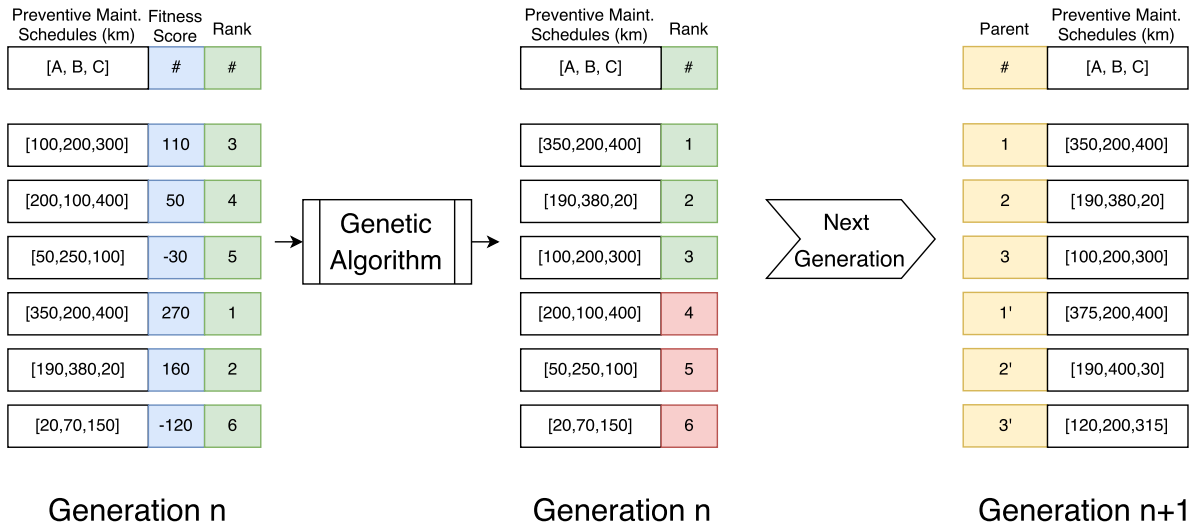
| Preventive Maint. Schedules (km) | Fitness Score | Rank |
|---|---|---|
| [A, B, C] | # | # |
| [100,200,300] | 110 | 3 |
| [200,100,400] | 50 | 4 |
| [50,250,100] | -30 | 5 |
| [350,200,400] | 270 | 1 |
| [190,380,20] | 160 | 2 |
| [20,70,150] | -120 | 6 |

Generation n

Genetic Algorithm

| Preventive Maint. Schedules (km) | Rank |
|---|---|
| [A, B, C] | # |
| [350,200,400] | 1 |
| [190,380,20] | 2 |
| [100,200,300] | 3 |
| [200,100,400] | 4 |
| [50,250,100] | 5 |
| [20,70,150] | 6 |

Generation n

Next Generation

| Parent | Preventive Maint. Schedules (km) |
|---|---|
| # | [A, B, C] |
| 1 | [350,200,400] |
| 2 | [190,380,20] |
| 3 | [100,200,300] |
| 1' | [375,200,400] |
| 2' | [190,400,30] |
| 3' | [120,200,315] |

Generation n+1